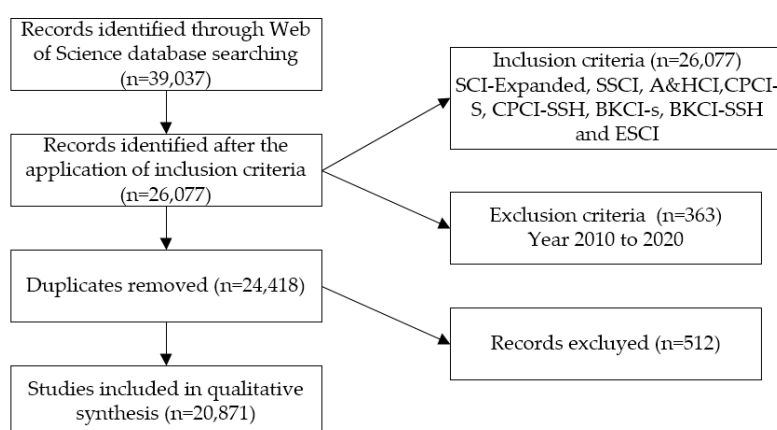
Records identified through Web of Science database searching (n=39,037)

Records identified after the application of inclusion criteria (n=26,077)

Duplicates removed (n=24,418)

Studies included in qualitative synthesis (n=20,871)

Inclusion criteria (n=26,077) SCI-Expanded, SSCI, A&HCI,CPCI-S, CPCI-SSH, BKCI-s, BKCI-SSH and ESCI

Exclusion criteria (n=363) Year 2010 to 2020

Records excluyed (n=512)